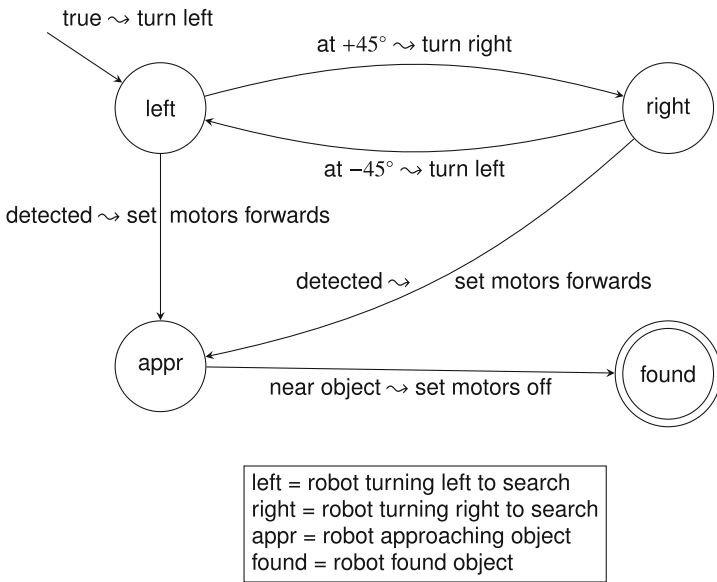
true $\rightsquigarrow$ turn left

at $+45^\circ$ $\rightsquigarrow$ turn right

left

right

at $-45^\circ$ $\rightsquigarrow$ turn left

detected $\rightsquigarrow$ set motors forwards

detected $\rightsquigarrow$ set motors forwards

appr

found

near object $\rightsquigarrow$ set motors off

left = robot turning left to search
right = robot turning right to search
appr = robot approaching object
found = robot found object